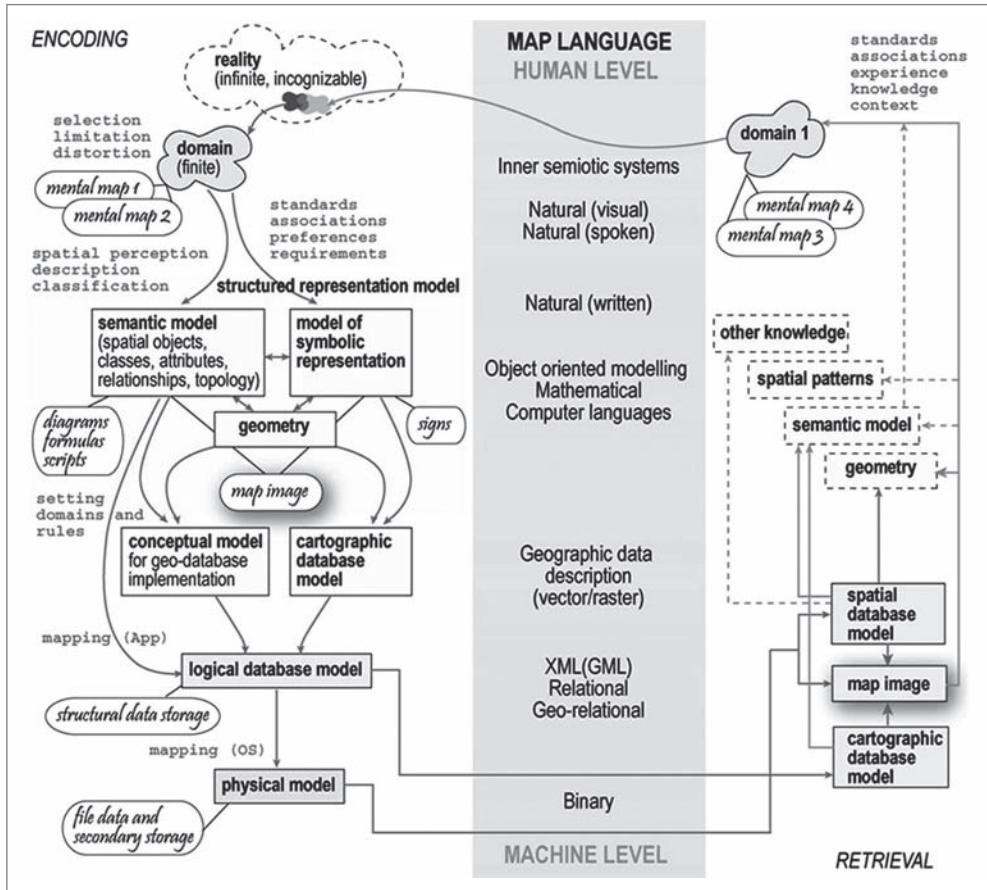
ENCODING

reality
(infinite, incognizable)

MAP LANGUAGE
HUMAN LEVEL

standards
associations
experience
knowledge
context

selection
limitation
distortion

domain
(finite)

domain 1

mental map 1
mental map 2

Inner semiotic systems

standards
associations
preferences
requirements

Natural (visual)
Natural (spoken)

mental map 4
mental map 3

spatial perception
description
classification

structured representation model

Natural (written)

semantic model
(spatial objects, classes, attributes, relationships, topology)

model of symbolic representation

other knowledge

Object oriented modelling
Mathematical
Computer languages

spatial patterns

semantic model

diagrams
formulas
scripts

geometry

signs

geometry

map image

setting
domains and
rules

conceptual model
for geo-database implementation

cartographic database model

Geographic data description
(vector/raster)

spatial database model

mapping (App)

logical database model

XML(GML)
Relational
Geo-relational

map image

structural data storage

mapping (OS)

cartographic database model

physical model

Binary

file data and
secondary storage

MACHINE LEVEL

RETRIEVAL